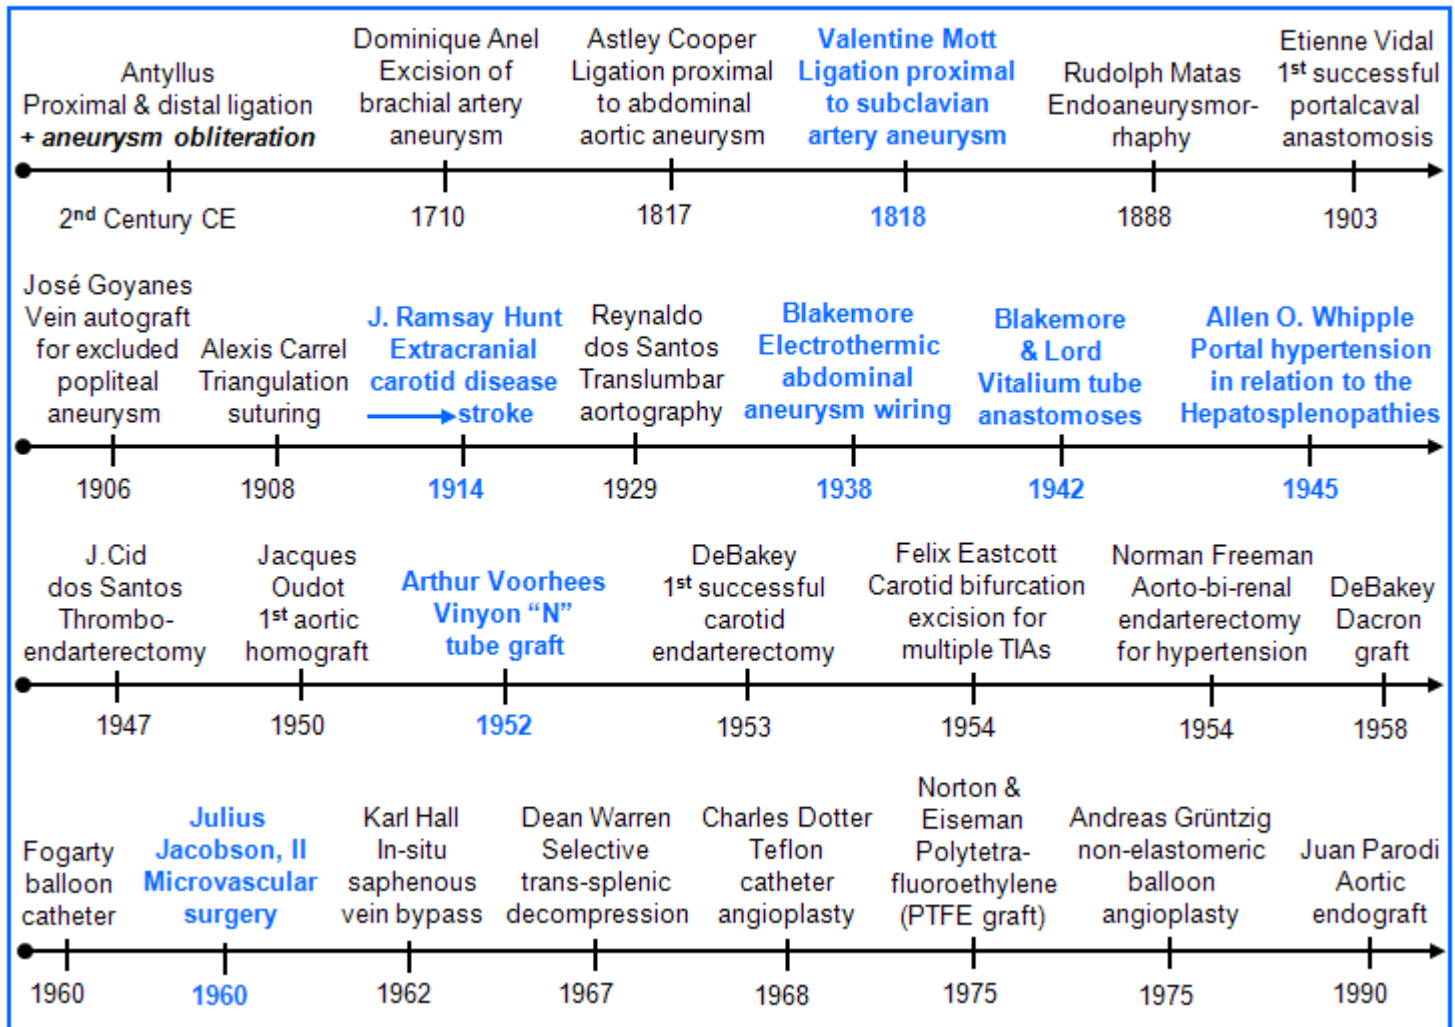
Antyllus
Proximal & distal ligation
+ ***aneurysm obliteration***

2$^{nd}$ Century CE

Dominique Anel
Excision of brachial artery aneurysm

1710

Astley Cooper
Ligation proximal to abdominal aortic aneurysm

1817

**Valentine Mott**
**Ligation proximal to subclavian artery aneurysm**

**1818**

Rudolph Matas
Endoaneurysmorrhaphy

1888

Etienne Vidal
1$^{st}$ successful portalcaval anastomosis

1903

José Goyanes
Vein autograft for excluded popliteal aneurysm

1906

Alexis Carrel
Triangulation suturing

1908

**J. Ramsay Hunt**
**Extracranial carotid disease → stroke**

**1914**

Reynaldo dos Santos
Translumbar aortography

1929

**Blakemore**
**Electrothermic abdominal aneurysm wiring**

**1938**

**Blakemore & Lord**
**Vitalium tube anastomoses**

**1942**

**Allen O. Whipple**
**Portal hypertension in relation to the Hepatosplenopathies**

**1945**

J.Cid dos Santos
Thrombo-endarterectomy

1947

Jacques Oudot
1$^{st}$ aortic homograft

1950

**Arthur Voorhees**
**Vinyon "N" tube graft**

**1952**

DeBakey
1$^{st}$ successful carotid endarterectomy

1953

Felix Eastcott
Carotid bifurcation excision for multiple TIAs

1954

Norman Freeman
Aorto-bi-renal endarterectomy for hypertension

1954

DeBakey
Dacron graft

1958

Fogarty balloon catheter

1960

**Julius Jacobson, II**
**Microvascular surgery**

**1960**

Karl Hall
In-situ saphenous vein bypass

1962

Dean Warren
Selective trans-splenic decompression

1967

Charles Dotter
Teflon catheter angioplasty

1968

Norton & Eiseman
Polytetrafluoroethylene (PTFE graft)

1975

Andreas Grüntzig
non-elastomeric balloon angioplasty

1975

Juan Parodi
Aortic endograft

1990